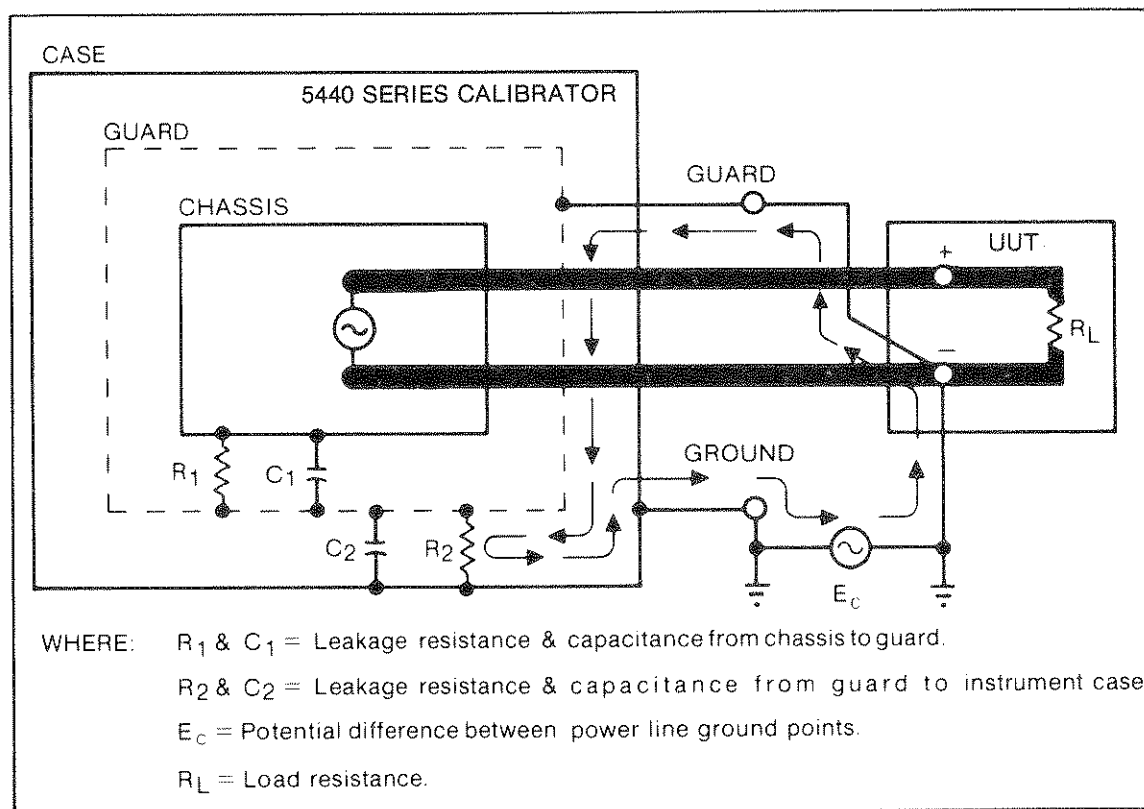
CASE

5440 SERIES CALIBRATOR

GUARD

CHASSIS

GUARD

+ UUT

$R_L$

−

$R_1$ $C_1$

$C_2$ $R_2$

GROUND

$E_c$

WHERE: $R_1$ & $C_1$ = Leakage resistance & capacitance from chassis to guard.

$R_2$ & $C_2$ = Leakage resistance & capacitance from guard to instrument case

$E_c$ = Potential difference between power line ground points.

$R_L$ = Load resistance.